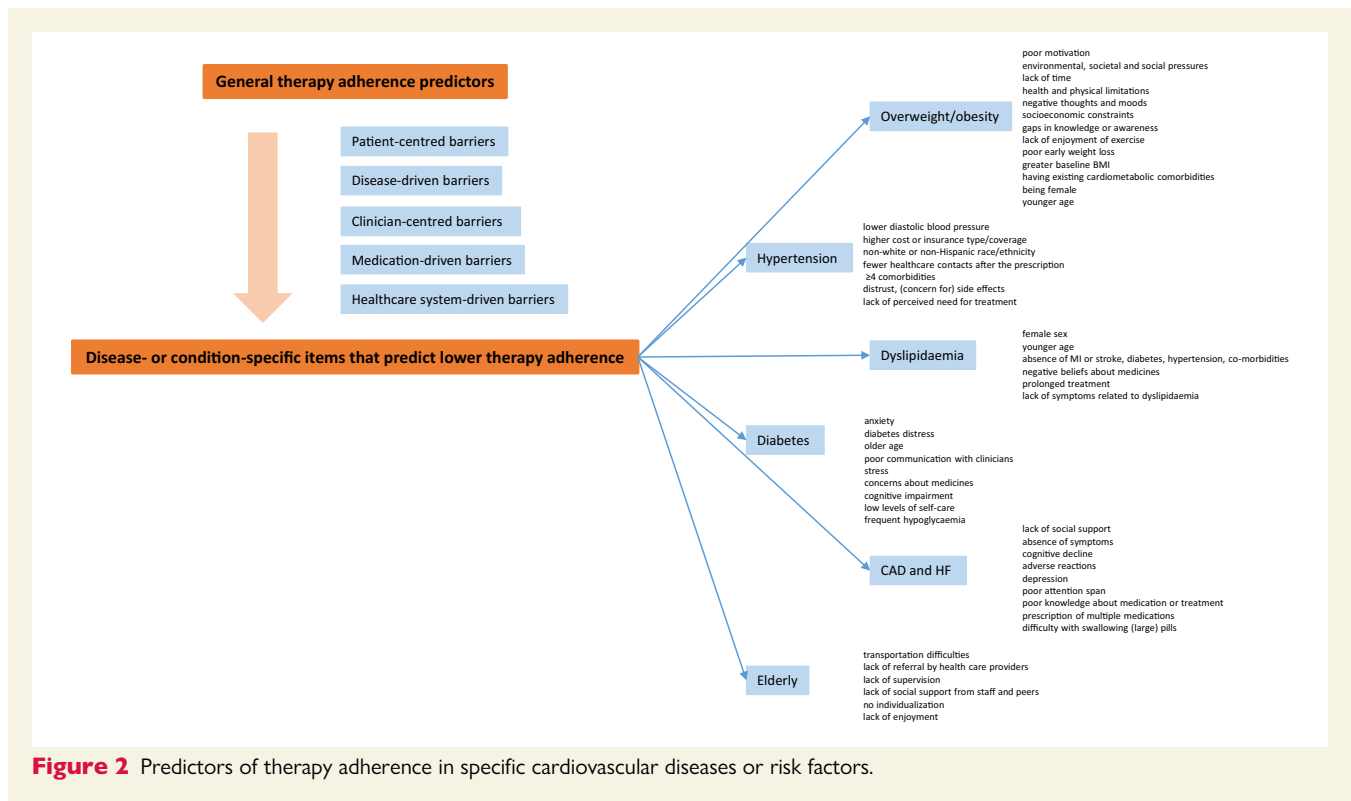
General therapy adherence predictors

Patient-centred barriers

Disease-driven barriers

Clinician-centred barriers

Medication-driven barriers

Healthcare system-driven barriers

Disease- or condition-specific items that predict lower therapy adherence

Overweight/obesity

poor motivation
environmental, societal and social pressures
lack of time
health and physical limitations
negative thoughts and moods
socioeconomic constraints
gaps in knowledge or awareness
lack of enjoyment of exercise
poor early weight loss
greater baseline BMI
having existing cardiometabolic comorbidities
being female
younger age

Hypertension

lower diastolic blood pressure
higher cost or insurance type/coverage
non-white or non-Hispanic race/ethnicity
fewer healthcare contacts after the prescription
≥4 comorbidities
distrust, (concern for) side effects
lack of perceived need for treatment

Dyslipidaemia

female sex
younger age
absence of MI or stroke, diabetes, hypertension, co-morbidities
negative beliefs about medicines
prolonged treatment
lack of symptoms related to dyslipidaemia

Diabetes

anxiety
diabetes distress
older age
poor communication with clinicians
stress
concerns about medicines
cognitive impairment
low levels of self-care
frequent hypoglycaemia

CAD and HF

lack of social support
absence of symptoms
cognitive decline
adverse reactions
depression
poor attention span
poor knowledge about medication or treatment
prescription of multiple medications
difficulty with swallowing (large) pills

Elderly

transportation difficulties
lack of referral by health care providers
lack of supervision
lack of social support from staff and peers
no individualization
lack of enjoyment

Figure 2 Predictors of therapy adherence in specific cardiovascular diseases or risk factors.